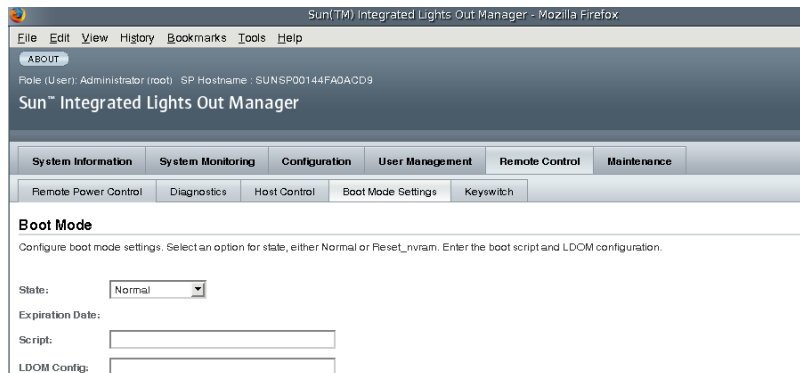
Sun(TM) Integrated Lights Out Manager - Mozilla Firefox

File Edit View History Bookmarks Tools Help

ABOUT

Role (User): Administrator (root) SP Hostname : SUNSP00144FA0ACD9

Sun™ Integrated Lights Out Manager

System Information | System Monitoring | Configuration | User Management | Remote Control | Maintenance

Remote Power Control | Diagnostics | Host Control | Boot Mode Settings | Keyswitch

Boot Mode

Configure boot mode settings. Select an option for state, either Normal or Reset_nvram. Enter the boot script and LDOM configuration.

State: Normal

Expiration Date:

Script:

LDOM Config: